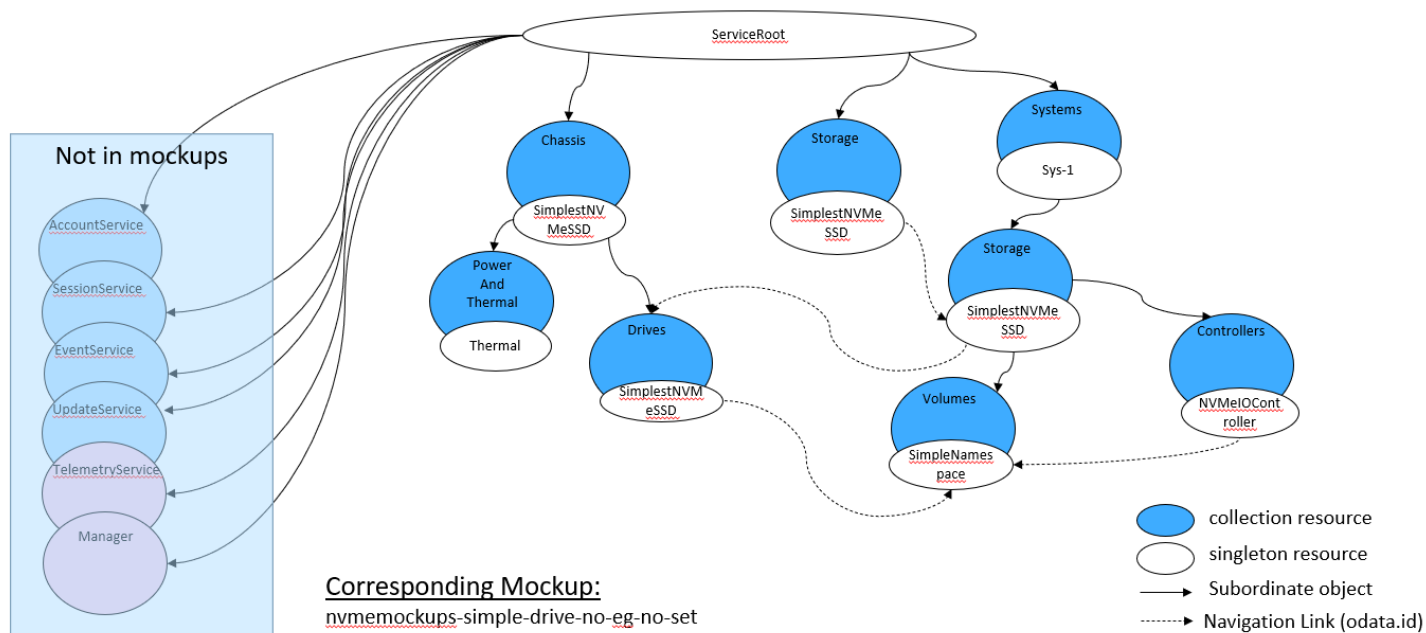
ServiceRoot

Not in mockups

AccountService

SessionService

EventService

UpdateService

TelemetryService

Manager

Chassis

SimplestNVMeSSD

Power And Thermal

Thermal

Drives

SimplestNVMeSSD

Storage

SimplestNVMeSSD

Systems

Sys-1

Storage

SimplestNVMeSSD

Volumes

SimpleNamespace

Controllers

NVMeIOController

collection resource

singleton resource

Subordinate object

Navigation Link (odata.id)

Corresponding Mockup:

nvmemockups-simple-drive-no-eg-no-set